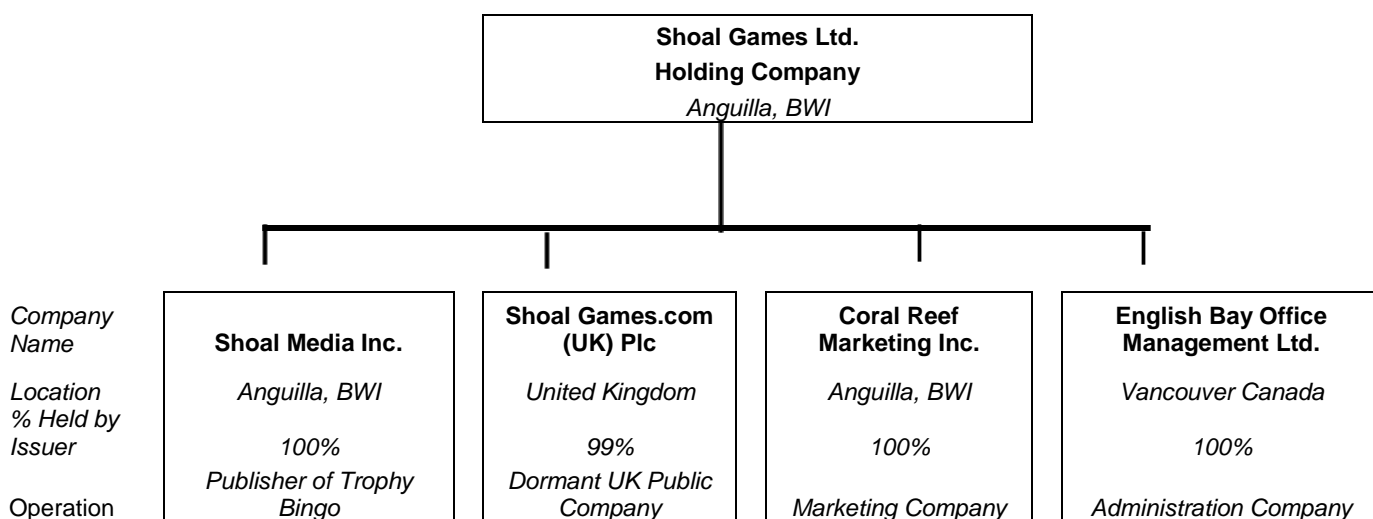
Shoal Games Ltd.
Holding Company
Anguilla, BWI

| | | | | |
|---|---|---|---|---|
| Company Name | Shoal Media Inc. | Shoal Games.com (UK) Plc | Coral Reef Marketing Inc. | English Bay Office Management Ltd. |
| Location | Anguilla, BWI | United Kingdom | Anguilla, BWI | Vancouver Canada |
| % Held by Issuer | 100% | 99% | 100% | 100% |
| Operation | Publisher of Trophy Bingo | Dormant UK Public Company | Marketing Company | Administration Company |